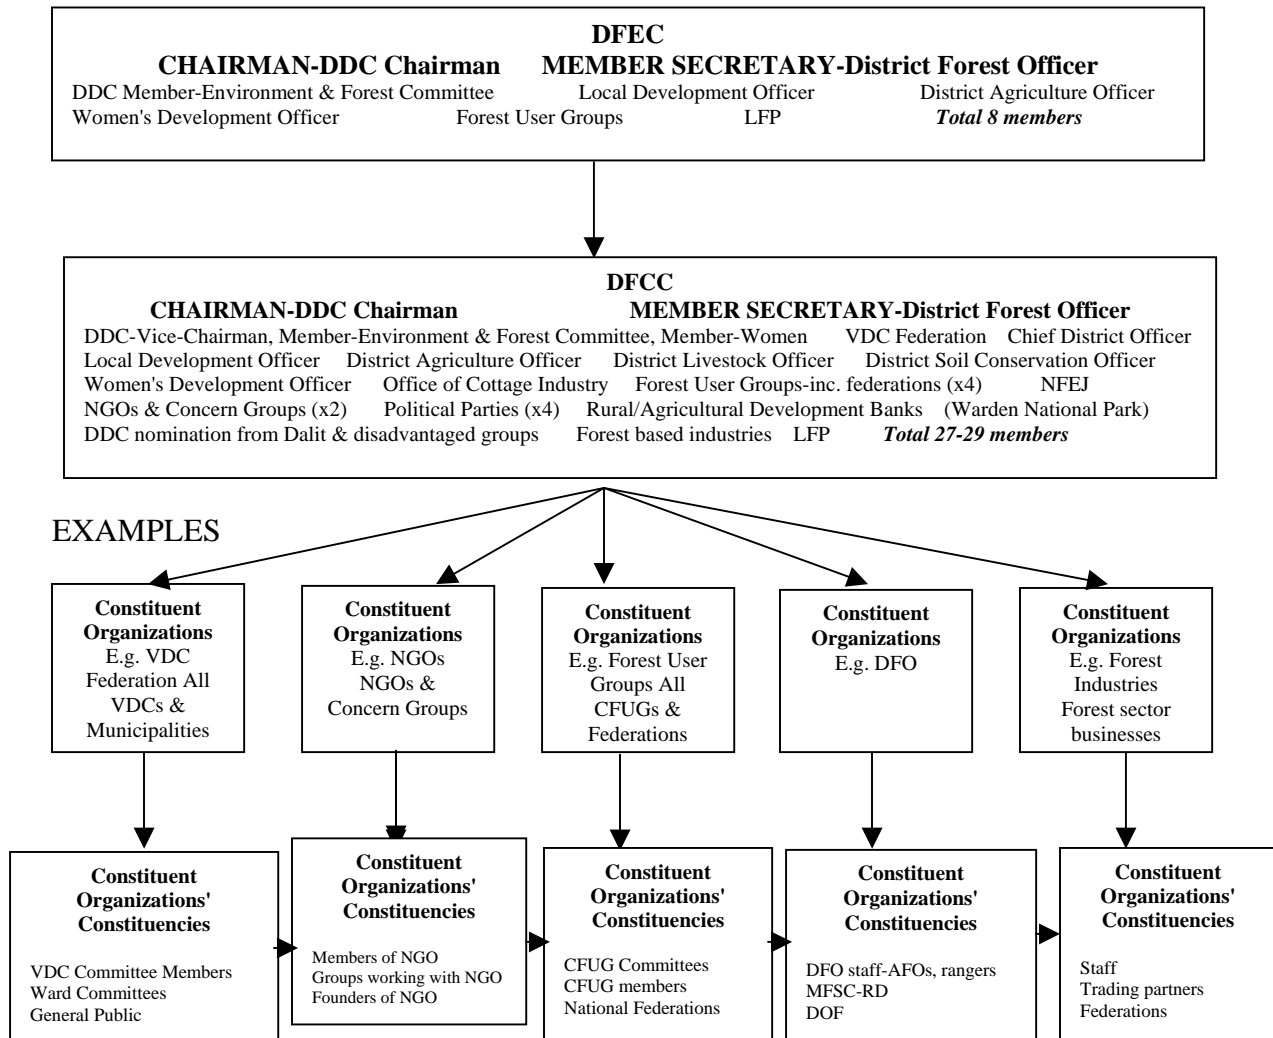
DFEC
CHAIRMAN-DDC Chairman MEMBER SECRETARY-District Forest Officer
DDC Member-Environment & Forest Committee Local Development Officer District Agriculture Officer
Women's Development Officer Forest User Groups LFP ***Total 8 members***

DFCC
CHAIRMAN-DDC Chairman MEMBER SECRETARY-District Forest Officer
DDC-Vice-Chairman, Member-Environment & Forest Committee, Member-Women VDC Federation Chief District Officer
Local Development Officer District Agriculture Officer District Livestock Officer District Soil Conservation Officer
Women's Development Officer Office of Cottage Industry Forest User Groups-inc. federations (x4) NFEJ
NGOs & Concern Groups (x2) Political Parties (x4) Rural/Agricultural Development Banks (Warden National Park)
DDC nomination from Dalit & disadvantaged groups Forest based industries LFP ***Total 27-29 members***

EXAMPLES

**Constituent Organizations** E.g. VDC Federation All VDCs & Municipalities

**Constituent Organizations** E.g. NGOs NGOs & Concern Groups

**Constituent Organizations** E.g. Forest User Groups All CFUGs & Federations

**Constituent Organizations** E.g. DFO

**Constituent Organizations** E.g. Forest Industries Forest sector businesses

**Constituent Organizations' Constituencies**
VDC Committee Members
Ward Committees
General Public

**Constituent Organizations' Constituencies**
Members of NGO
Groups working with NGO
Founders of NGO

**Constituent Organizations' Constituencies**
CFUG Committees
CFUG members
National Federations

**Constituent Organizations' Constituencies**
DFO staff-AFOs, rangers
MFSC-RD
DOF

**Constituent Organizations' Constituencies**
Staff
Trading partners
Federations